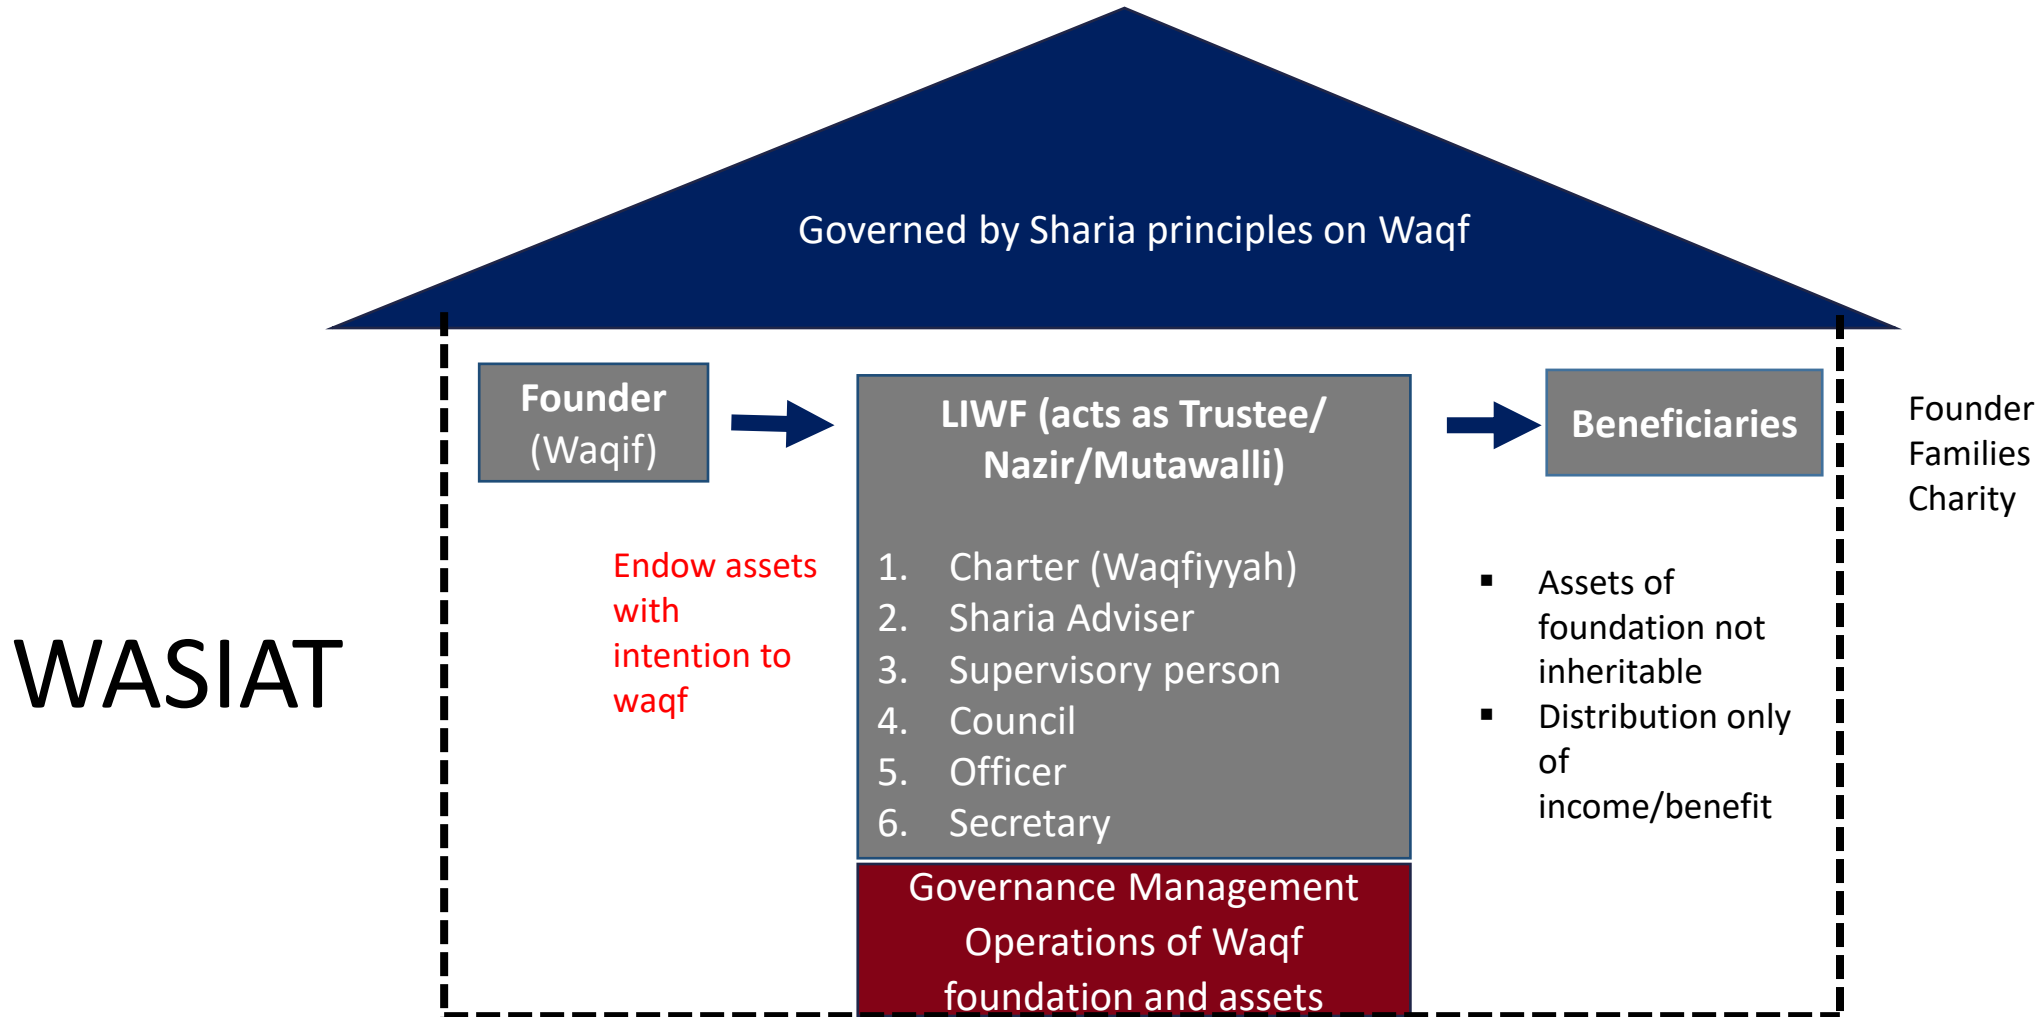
Governed by Sharia principles on Waqf

WASIAT

Founder
(Waqif)

Endow assets with intention to waqf

LIWF (acts as Trustee/ Nazir/Mutawalli)

1. Charter (Waqfiyyah)
2. Sharia Adviser
3. Supervisory person
4. Council
5. Officer
6. Secretary

Governance Management Operations of Waqf foundation and assets

Beneficiaries

▪ Assets of foundation not inheritable
▪ Distribution only of income/benefit

Founder
Families
Charity